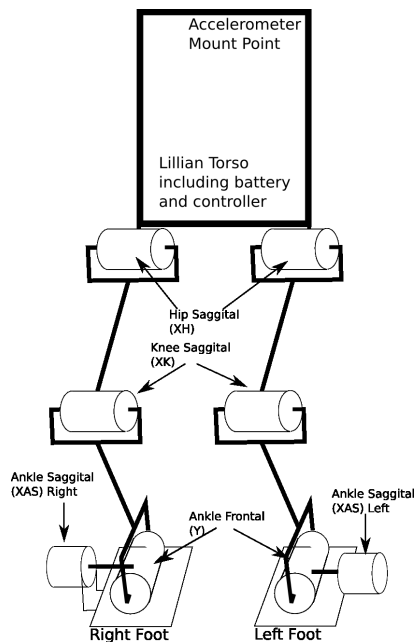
Accelerometer Mount Point

Lillian Torso including battery and controller

Hip Saggital (XH)

Knee Saggital (XK)

Ankle Saggital (XAS) Right

Ankle Frontal (Y)

Ankle Saggital (XAS) Left

Right Foot

Left Foot